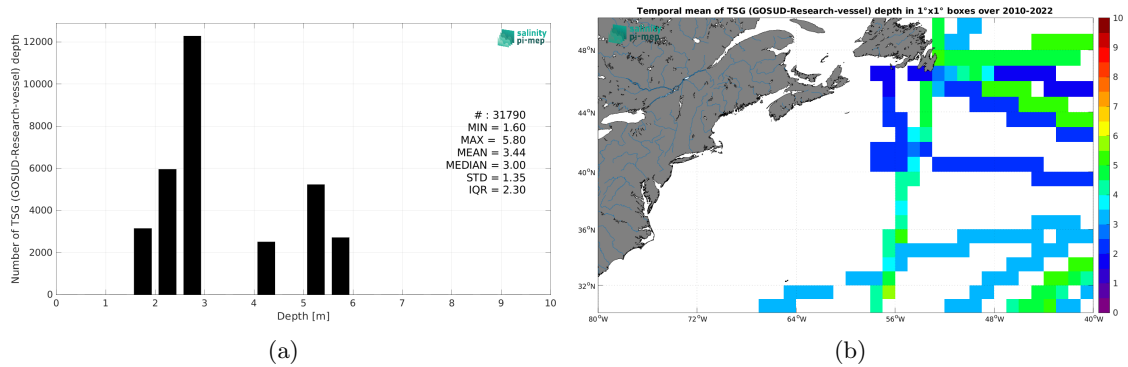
salinity pi-mep

Number of TSG (GOSUD-Research-vessel) depth

12000
10000
8000
6000
4000
2000
0

0 1 2 3 4 5 6 7 8 9 10
Depth [m]

# : 31790
MIN = 1.60
MAX = 5.80
MEAN = 3.44
MEDIAN = 3.00
STD = 1.35
IQR = 2.30

(a)

Temporal mean of TSG (GOSUD-Research-vessel) depth in 1°x1° boxes over 2010-2022

salinity pi-mep

48°N
44°N
40°N
36°N
32°N

80°W 72°W 64°W 56°W 48°W 40°W

10
9
8
7
6
5
4
3
2
1
0

(b)